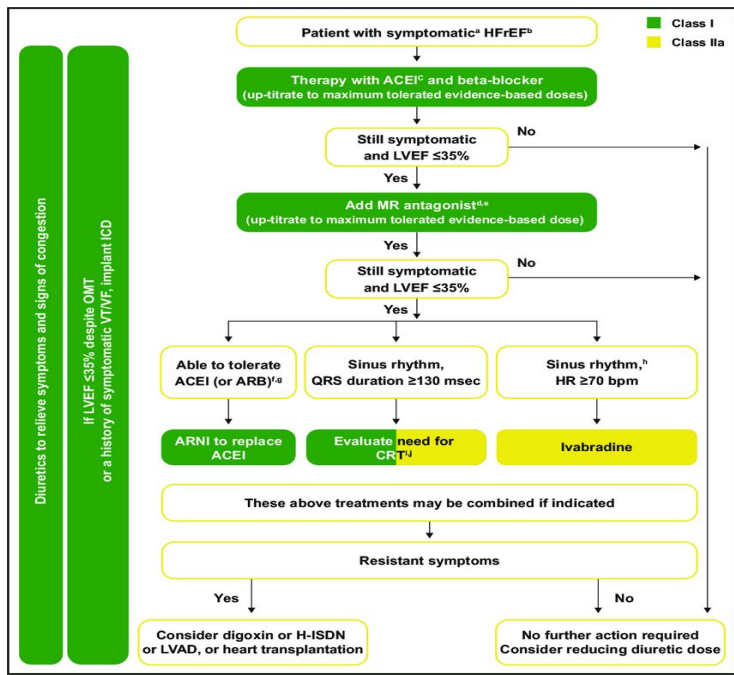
Class I
Class IIa

Diuretics to relieve symptoms and signs of congestion

If LVEF ≤35% despite OMT or a history of symptomatic VT/VF, implant ICD

Patient with symptomatic$^{a}$ HFrEF$^{b}$

Therapy with ACEI$^{c}$ and beta-blocker (up-titrate to maximum tolerated evidence-based doses)

Still symptomatic and LVEF ≤35%

No

Yes

Add MR antagonist$^{d,e}$ (up-titrate to maximum tolerated evidence-based dose)

Yes

Still symptomatic and LVEF ≤35%

No

Yes

Able to tolerate ACEI (or ARB)$^{f,g}$

Sinus rhythm, QRS duration ≥130 msec

Sinus rhythm,$^{h}$ HR ≥70 bpm

ARNI to replace ACEI

Evaluate need for CRT$^{i,j}$

Ivabradine

These above treatments may be combined if indicated

Resistant symptoms

Yes

No

Consider digoxin or H-ISDN or LVAD, or heart transplantation

No further action required Consider reducing diuretic dose